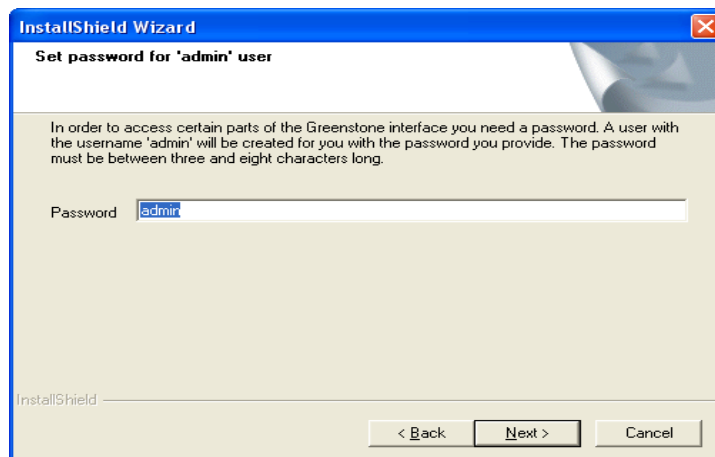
InstallShield Wizard

Set password for 'admin' user

In order to access certain parts of the Greenstone interface you need a password. A user with the username 'admin' will be created for you with the password you provide. The password must be between three and eight characters long.

Password admin

InstallShield

< Back Next > Cancel